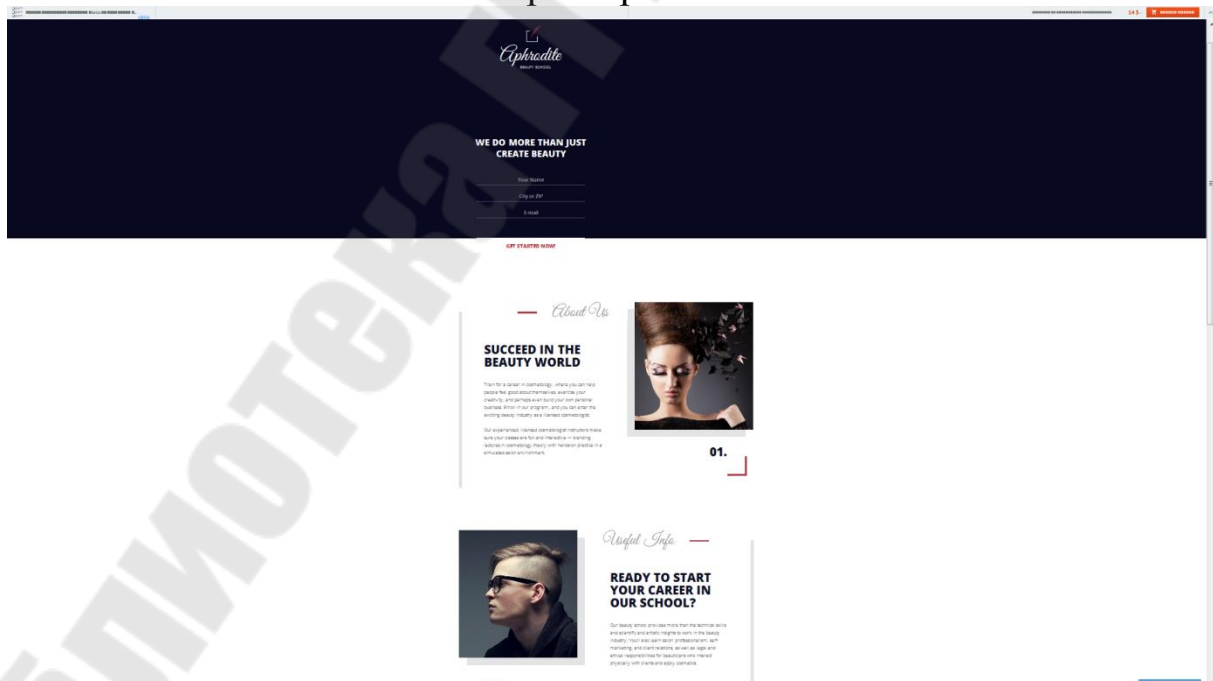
Aphrodite
BEAUTY SCHOOL

WE DO MORE THAN JUST CREATE BEAUTY

Your Name
City or ZIP
E-mail

GET STARTED NOW

About Us

SUCCEED IN THE BEAUTY WORLD

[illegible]

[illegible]

01.

Useful Info

READY TO START YOUR CAREER IN OUR SCHOOL?

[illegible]